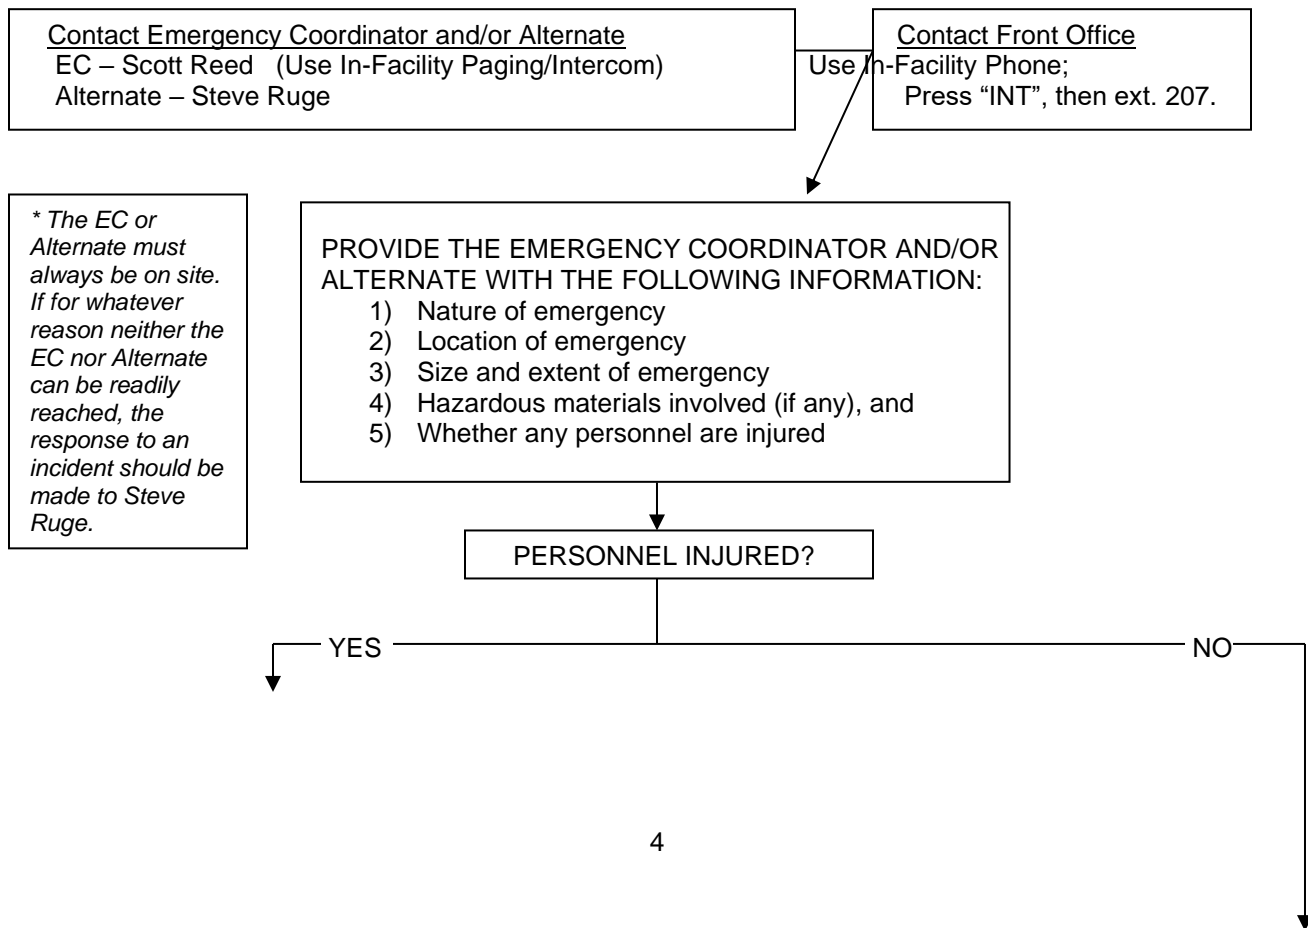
Contact Emergency Coordinator and/or Alternate
EC – Scott Reed (Use In-Facility Paging/Intercom)
Alternate – Steve Ruge

Contact Front Office
Use In-Facility Phone;
Press “INT”, then ext. 207.

* The EC or Alternate must always be on site. If for whatever reason neither the EC nor Alternate can be readily reached, the response to an incident should be made to Steve Ruge.

PROVIDE THE EMERGENCY COORDINATOR AND/OR ALTERNATE WITH THE FOLLOWING INFORMATION:
1) Nature of emergency
2) Location of emergency
3) Size and extent of emergency
4) Hazardous materials involved (if any), and
5) Whether any personnel are injured

PERSONNEL INJURED?

YES

NO

4